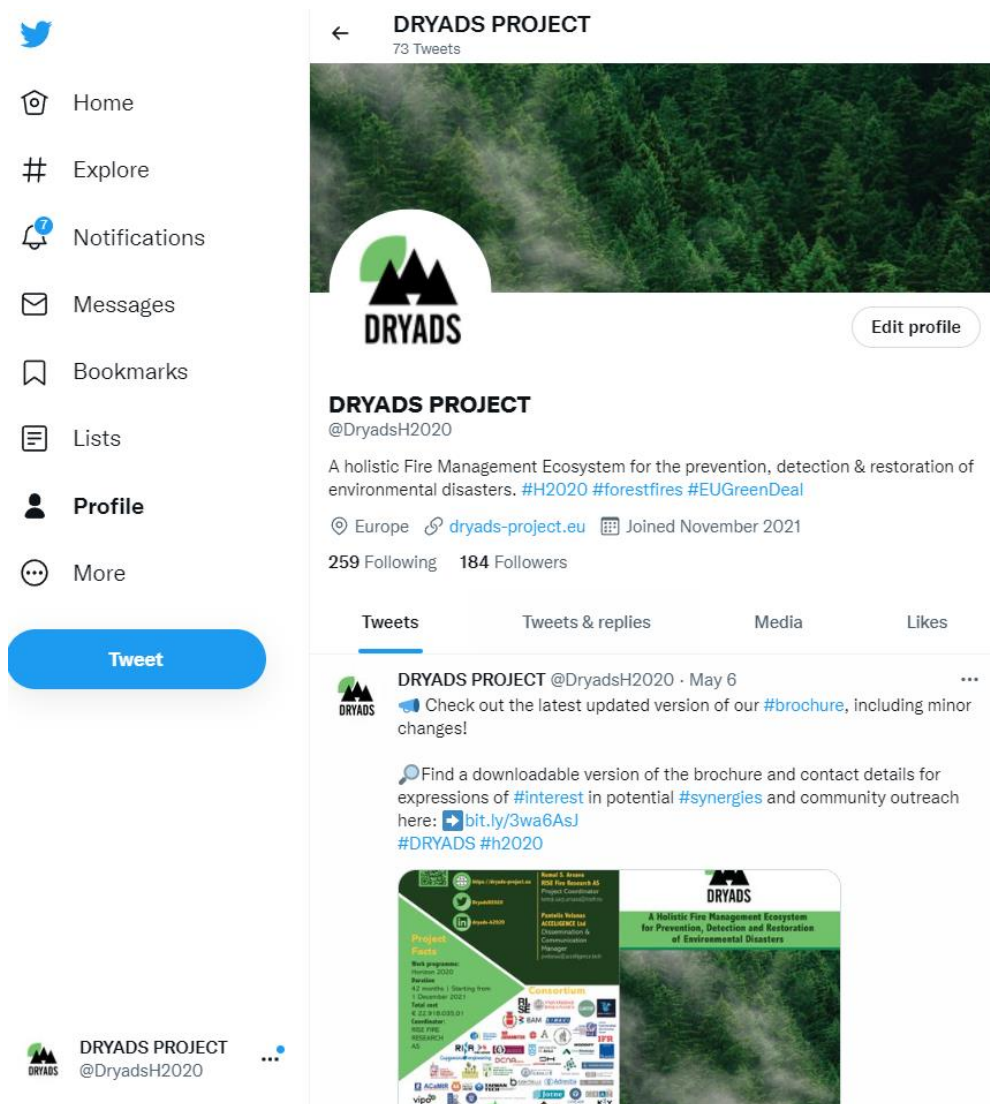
Home
Explore
7
Notifications
Messages
Bookmarks
Lists
Profile
More
Tweet

DRYADS PROJECT
@DryadsH2020

DRYADS PROJECT
73 Tweets

DRYADS

Edit profile

DRYADS PROJECT
@DryadsH2020

A holistic Fire Management Ecosystem for the prevention, detection & restoration of environmental disasters. #H2020 #forestfires #EUGreenDeal

Europe dryads-project.eu Joined November 2021

259 Following 184 Followers

Tweets
Tweets & replies
Media
Likes

DRYADS

DRYADS PROJECT @DryadsH2020 · May 6
📣 Check out the latest updated version of our #brochure, including minor changes!

🔎Find a downloadable version of the brochure and contact details for expressions of #interest in potential #synergies and community outreach here: ➡️bit.ly/3wa6AsJ
#DRYADS #h2020

Project Facts
Work programme: Horizon 2020
Duration: 42 months | Starting from 1 December 2021
Total cost: € 22.918.035,01
Coordinator: RISE FIRE RESEARCH AS
Consortium

DRYADS
A Holistic Fire Management Ecosystem for Prevention, Detection and Restoration of Environmental Disasters